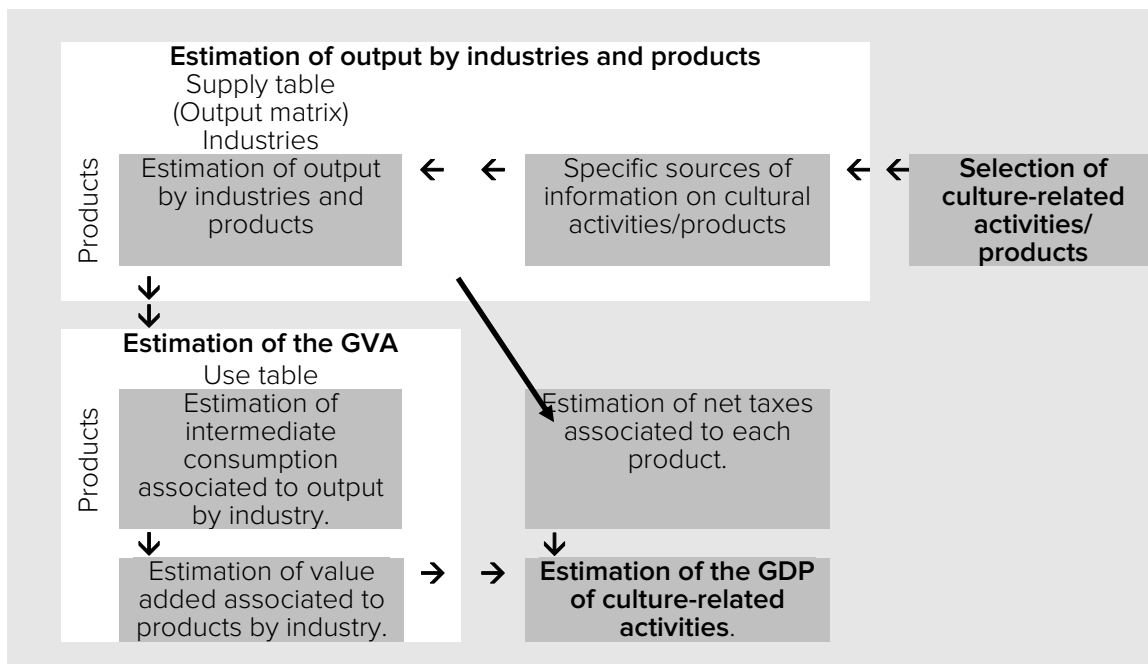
Estimation of output by industries and products
Supply table
(Output matrix)
Industries

Products

Estimation of output by industries and products

Specific sources of information on cultural activities/products

Selection of culture-related activities/ products

Estimation of the GVA
Use table

Products

Estimation of intermediate consumption associated to output by industry.

Estimation of net taxes associated to each product.

Estimation of value added associated to products by industry.

Estimation of the GDP of culture-related activities.